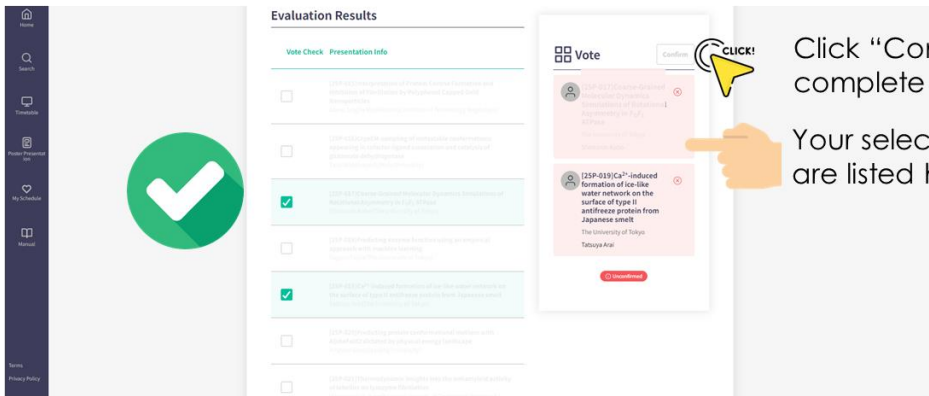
Home

Search

Timetable

Poster Presentation

My Schedule

Manual

Terms

Privacy Policy

Evaluation Results

Vote Check Presentation Info

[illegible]

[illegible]

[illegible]

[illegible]

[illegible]

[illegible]

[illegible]

Vote

Confirm

CLICK!

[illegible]

[2SP-019]$Ca^{2+}$-induced formation of ice-like water network on the surface of type II antifreeze protein from Japanese smelt

The University of Tokyo

Tatsuya Arai

Unconfirmed

Click “Cor complete

Your selec are listed h